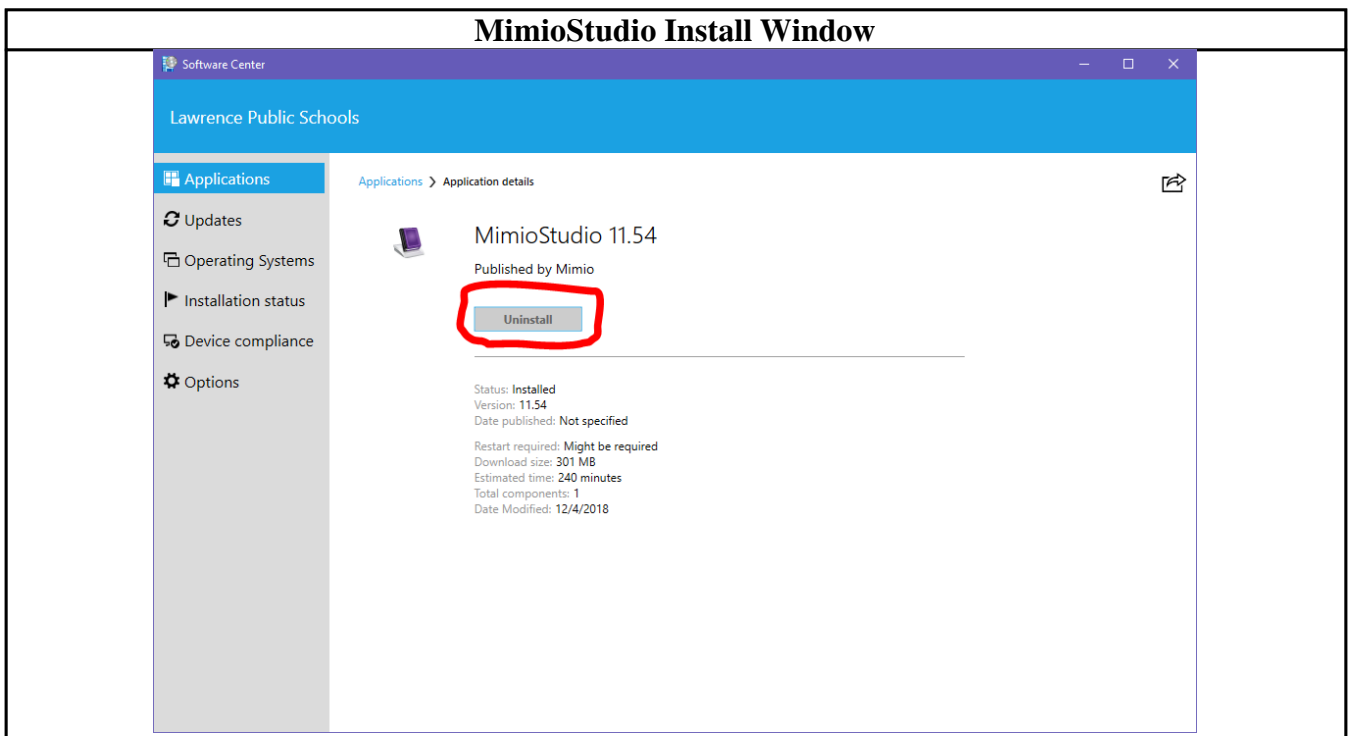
MimioStudio Install Window

Software Center

Lawrence Public Schools

Applications
Updates
Operating Systems
Installation status
Device compliance
Options

Applications > Application details

MimioStudio 11.54

Published by Mimio

Uninstall

Status: Installed
Version: 11.54
Date published: Not specified

Restart required: Might be required
Download size: 301 MB
Estimated time: 240 minutes
Total components: 1
Date Modified: 12/4/2018